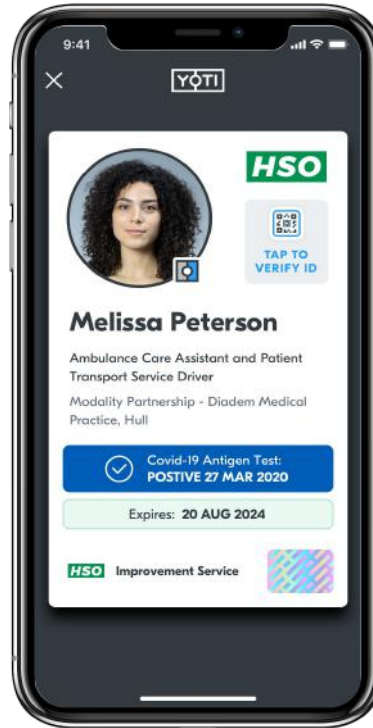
9:41

YOTI

HSO

TAP TO VERIFY ID

Melissa Peterson

Ambulance Care Assistant and Patient Transport Service Driver

Modality Partnership - Diadem Medical Practice, Hull

Covid-19 Antigen Test:
POSTIVE 27 MAR 2020

Expires: 20 AUG 2024

HSO Improvement Service